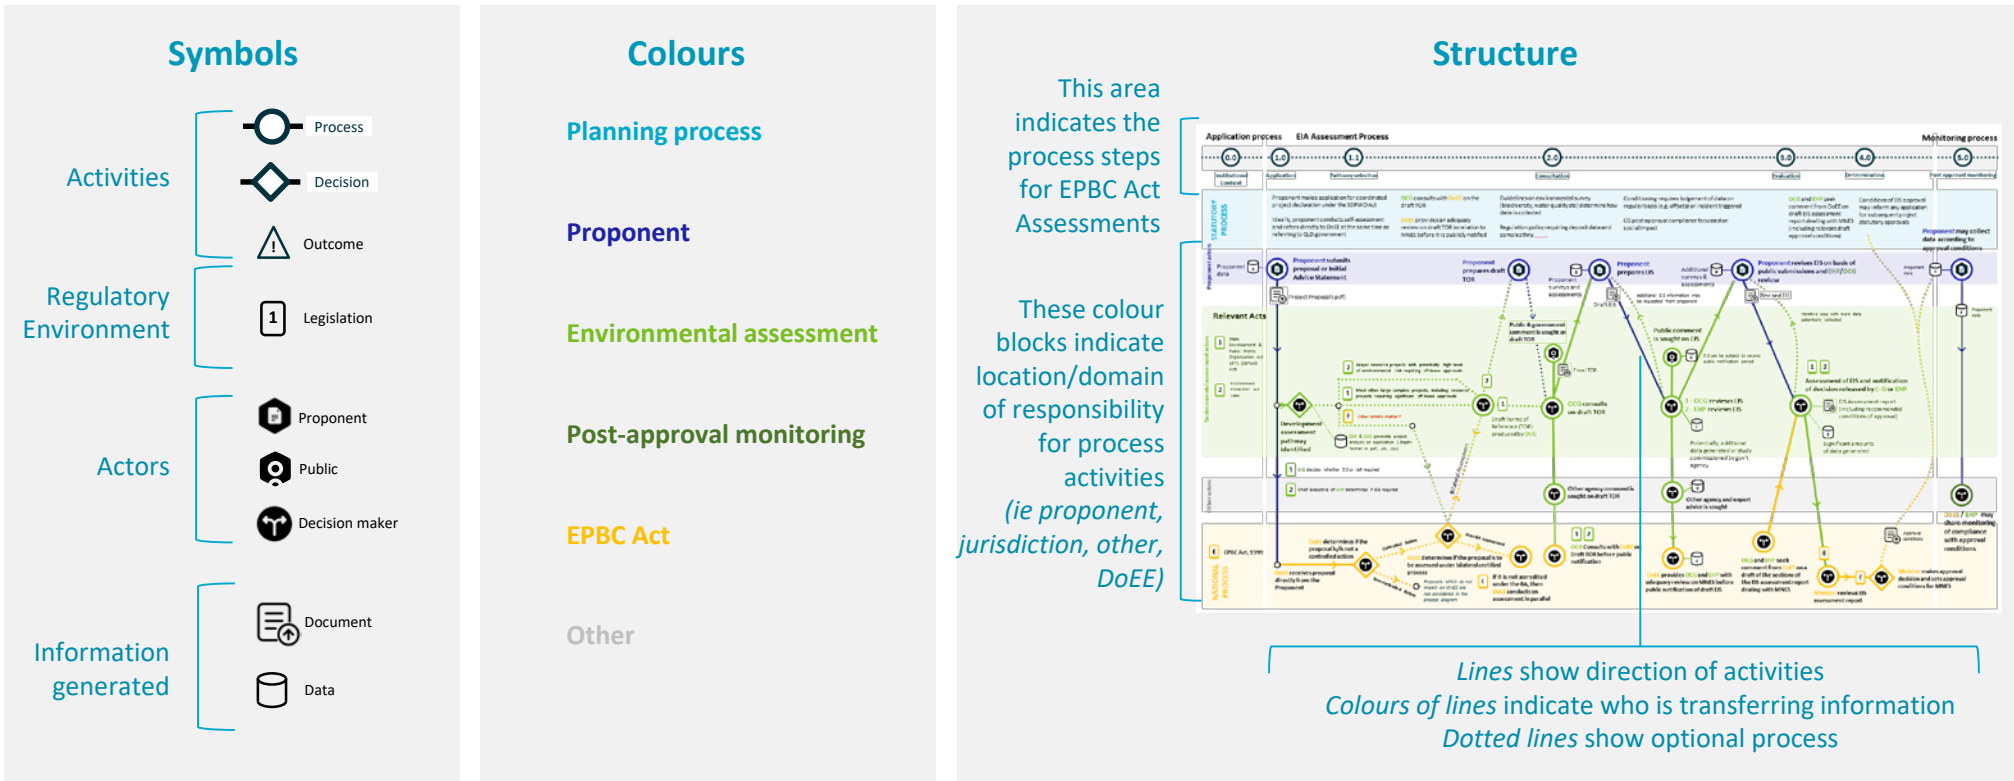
Symbols

Activities

Process

Decision

Outcome

Regulatory Environment

1

Legislation

Actors

Proponent

Public

Decision maker

Information generated

Document

Data

Colours

Planning process

Proponent

Environmental assessment

Post-approval monitoring

EPBC Act

Other

Structure

This area indicates the process steps for EPBC Act Assessments

These colour blocks indicate location/domain of responsibility for process activities *(ie proponent, jurisdiction, other, DoEE)*

Application process EIA Assessment Process Monitoring process

0.0 1.0 1.1 2.0 3.0 4.0 5.0

Relevant Acts

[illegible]

*Lines* show direction of activities
*Colours of lines* indicate who is transferring information
*Dotted lines* show optional process